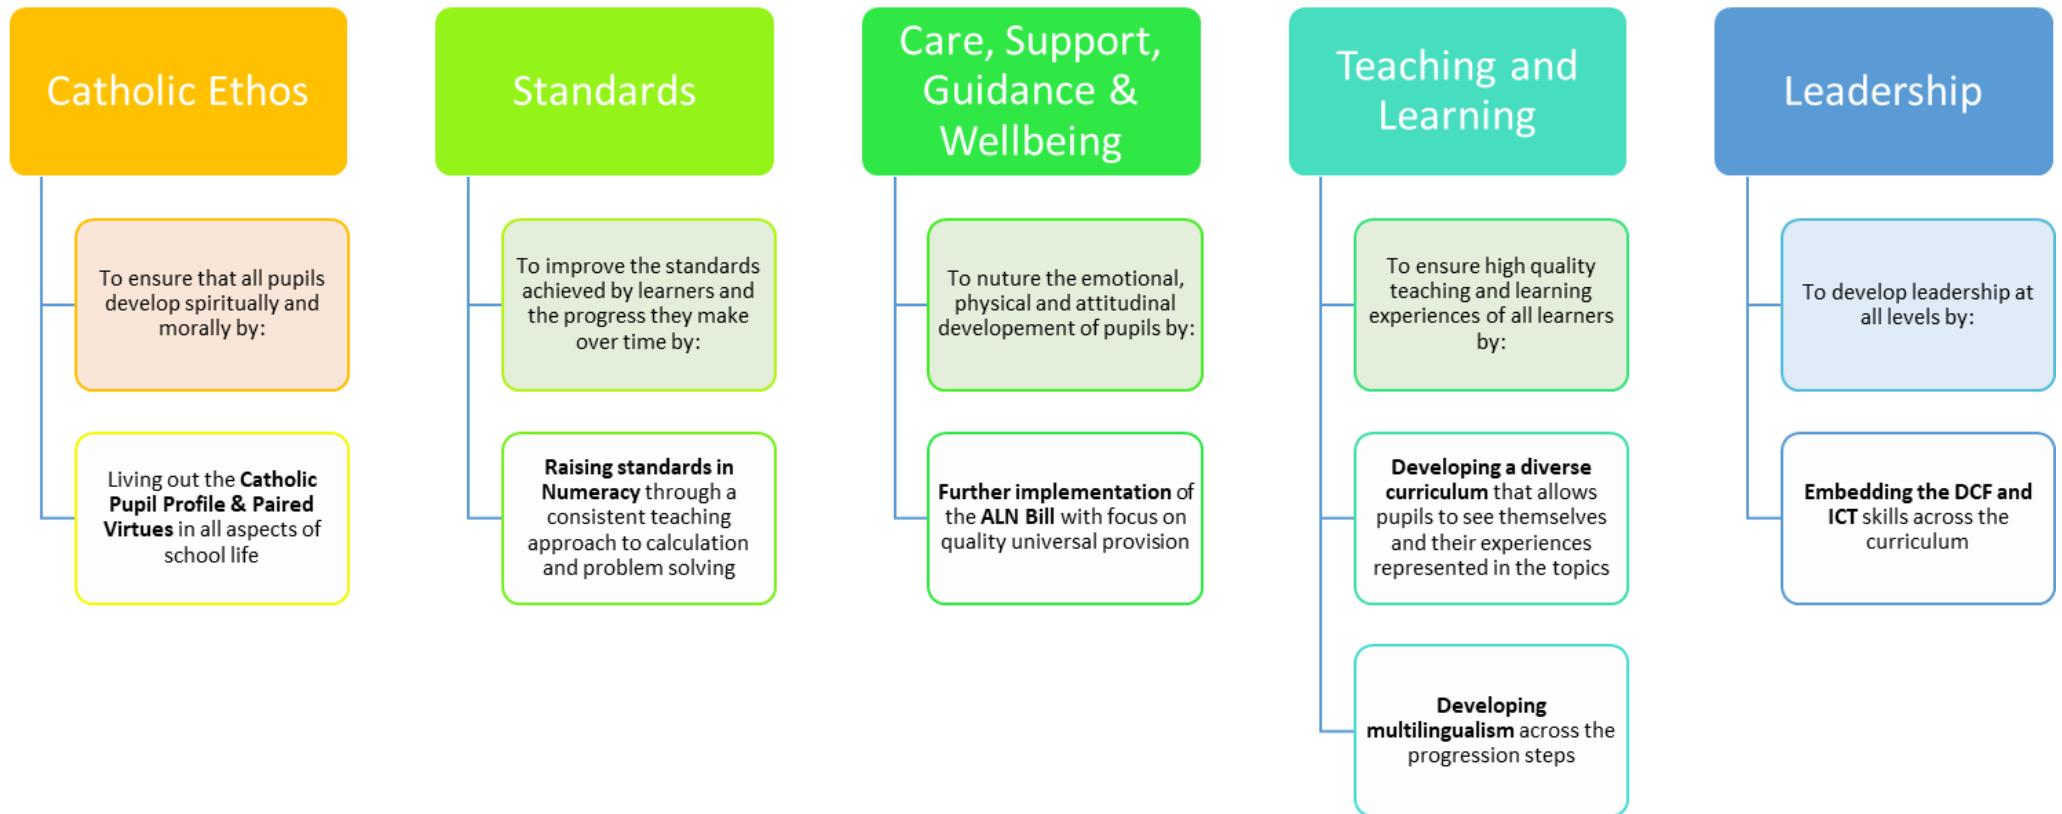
Catholic Ethos

To ensure that all pupils develop spiritually and morally by:

Living out the Catholic Pupil Profile & Paired Virtues in all aspects of school life

Standards

To improve the standards achieved by learners and the progress they make over time by:

Raising standards in Numeracy through a consistent teaching approach to calculation and problem solving

Care, Support, Guidance & Wellbeing

To nuture the emotional, physical and attitudinal developement of pupils by:

Further implementation of the ALN Bill with focus on quality universal provision

Teaching and Learning

To ensure high quality teaching and learning experiences of all learners by:

Developing a diverse curriculum that allows pupils to see themselves and their experiences represented in the topics

Developing multilingualism across the progression steps

Leadership

To develop leadership at all levels by:

Embedding the DCF and ICT skills across the curriculum